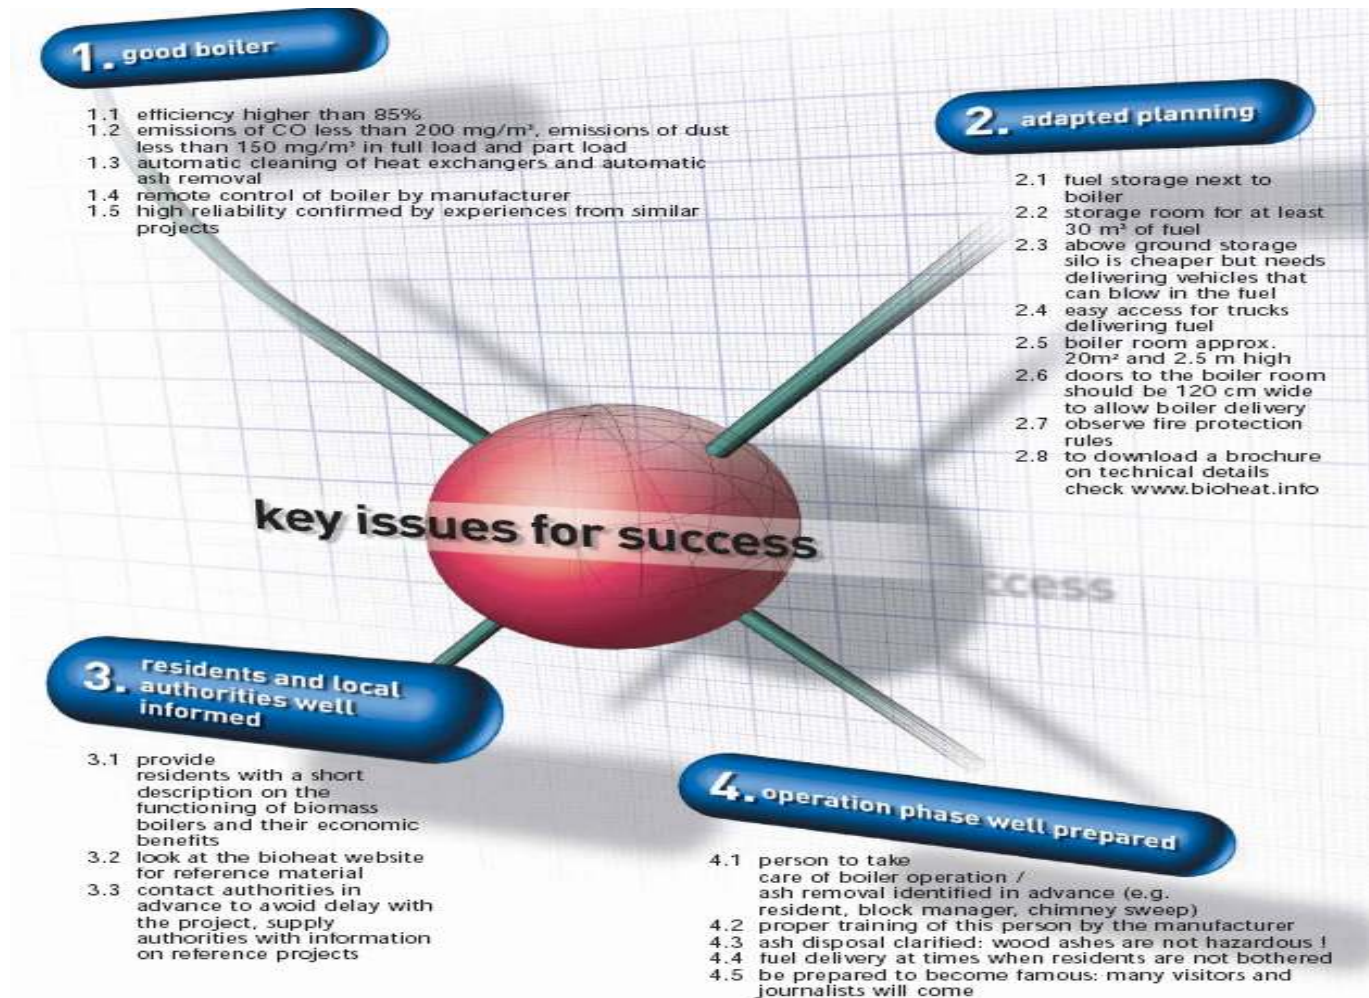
1. good boiler

1.1 efficiency higher than 85%
1.2 emissions of CO less than 200 mg/m³, emissions of dust less than 150 mg/m³ in full load and part load
1.3 automatic cleaning of heat exchangers and automatic ash removal
1.4 remote control of boiler by manufacturer
1.5 high reliability confirmed by experiences from similar projects

2. adapted planning

2.1 fuel storage next to boiler
2.2 storage room for at least 30 m³ of fuel
2.3 above ground storage silo is cheaper but needs delivering vehicles that can blow in the fuel
2.4 easy access for trucks delivering fuel
2.5 boiler room approx. 20m² and 2.5 m high
2.6 doors to the boiler room should be 120 cm wide to allow boiler delivery
2.7 observe fire protection rules
2.8 to download a brochure on technical details check www.bioheat.info

key issues for success

ccess

3. residents and local authorities well informed

3.1 provide residents with a short description on the functioning of biomass boilers and their economic benefits
3.2 look at the bioheat website for reference material
3.3 contact authorities in advance to avoid delay with the project, supply authorities with information on reference projects

4. operation phase well prepared

4.1 person to take care of boiler operation / ash removal identified in advance (e.g. resident, block manager, chimney sweep)
4.2 proper training of this person by the manufacturer
4.3 ash disposal clarified: wood ashes are not hazardous !
4.4 fuel delivery at times when residents are not bothered
4.5 be prepared to become famous: many visitors and journalists will come